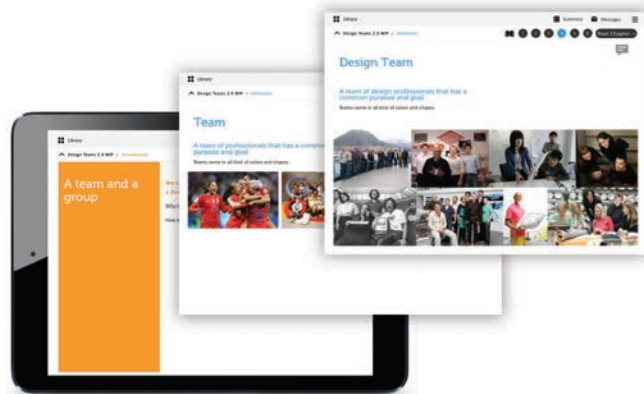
Library

Design Teams 2.0 WIP / Introduction

A team and a group

We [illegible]

Why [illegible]

How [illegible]

Library

Design Teams 2.0 WIP / Definition

Team

A team of professionals that has a common purpose and goal

Teams come in all kind of colors and shapes.

Library

Summary

Messages

Design Teams 2.0 WIP / Definition

Next Chapter

Design Team

A team of design professionals that has a common purpose and goal

Teams come in all kind of colors and shapes.